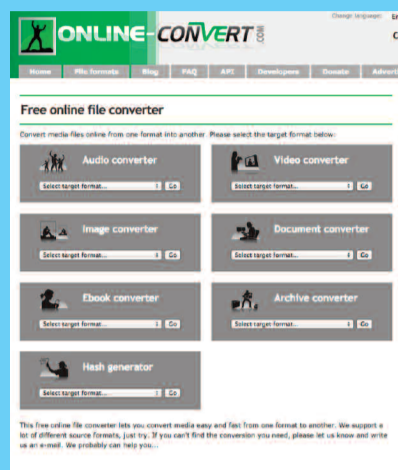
ONLINE-CONVERT .COM

Change language: En

C

Home | File formats | Blog | FAQ | API | Developers | Donate | Advert

Free online file converter

Convert media files online from one format into another. Please select the target format below:

Audio converter
Select target format... | Go

Video converter
Select target format... | Go

Image converter
Select target format... | Go

Document converter
Select target format... | Go

Ebook converter
Select target format... | Go

Archive converter
Select target format... | Go

Hash generator
Select target format... | Go

This free online file converter lets you convert media easy and fast from one format to another. We support a lot of different source formats, just try. If you can't find the conversion you need, please let us know and write us an e-mail. We probably can help you...